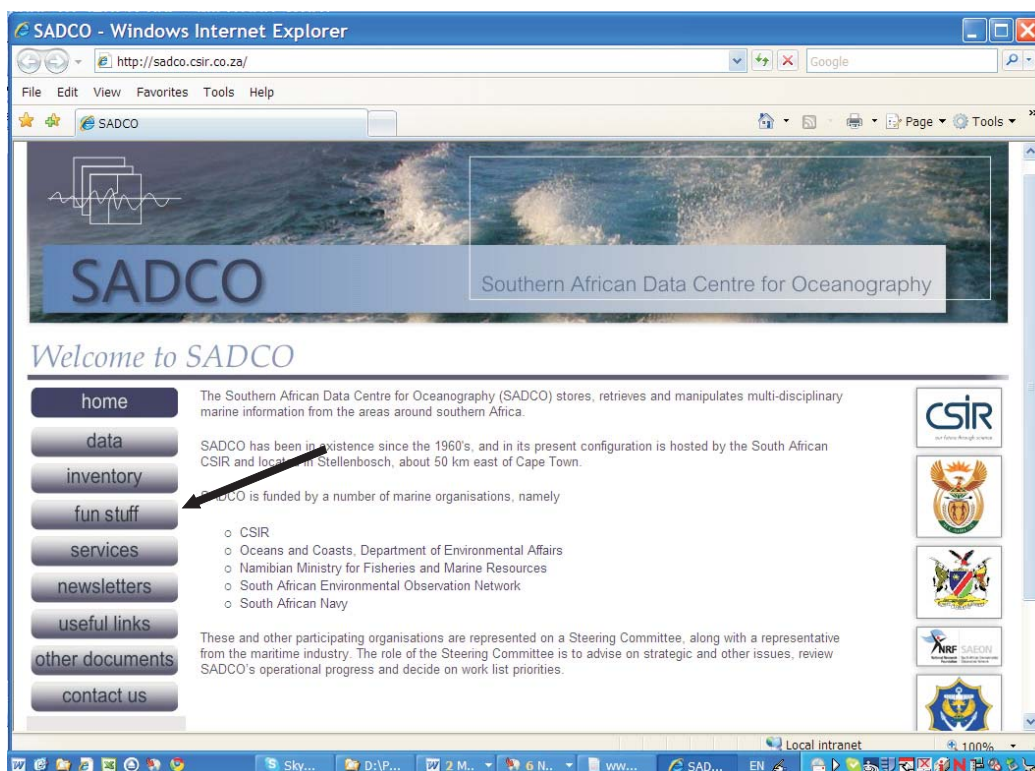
SADCO - Windows Internet Explorer

http://sadco.csir.co.za/

Google

File Edit View Favorites Tools Help

SADCO

Page ▾ Tools ▾

SADCO

Southern African Data Centre for Oceanography

Welcome to SADCO

home
data
inventory
fun stuff
services
newsletters
useful links
other documents
contact us

The Southern African Data Centre for Oceanography (SADCO) stores, retrieves and manipulates multi-disciplinary marine information from the areas around southern Africa.

SADCO has been in existence since the 1960's, and in its present configuration is hosted by the South African CSIR and located in Stellenbosch, about 50 km east of Cape Town.

SADCO is funded by a number of marine organisations, namely

- CSIR
- Oceans and Coasts, Department of Environmental Affairs
- Namibian Ministry for Fisheries and Marine Resources
- South African Environmental Observation Network
- South African Navy

These and other participating organisations are represented on a Steering Committee, along with a representative from the maritime industry. The role of the Steering Committee is to advise on strategic and other issues, review SADCO's operational progress and decide on work list priorities.

CSIR
our future through science

NRF SAEON

Local intranet

100%

Sky... D:\P... 2 M... 6 N... ww... SAD... EN